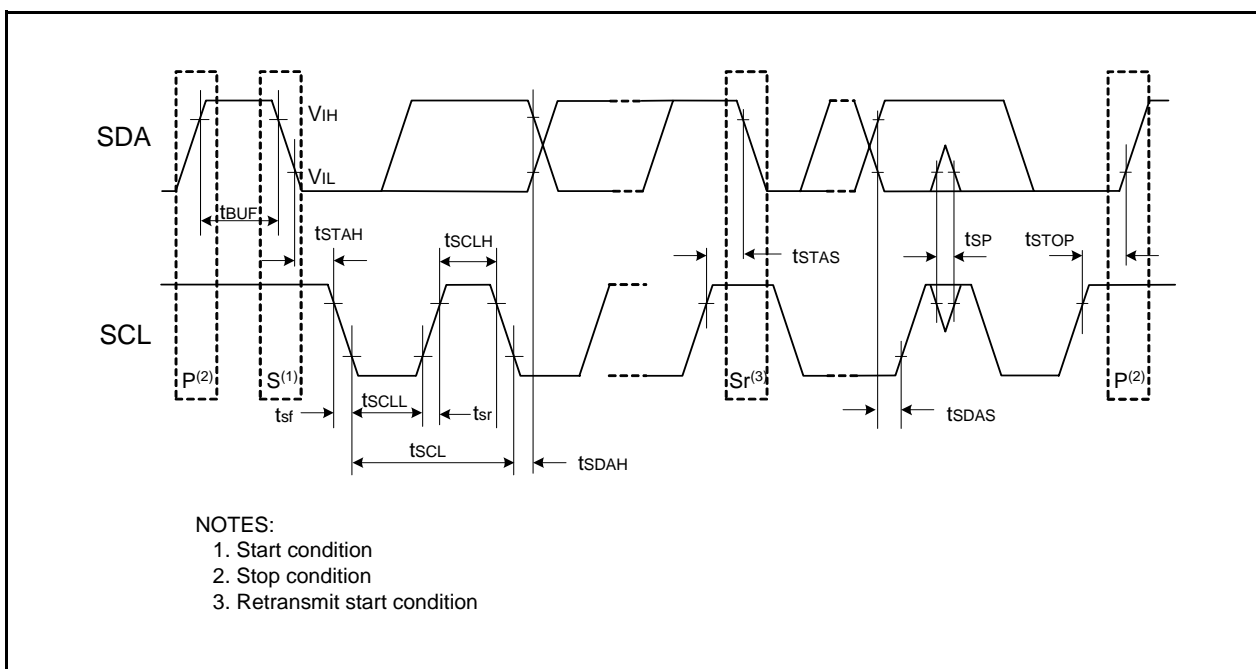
SDA

$V_{IH}$

$V_{IL}$

$t_{BUF}$

$t_{STAH}$

$t_{SCLH}$

$t_{STAS}$

$t_{SP}$

$t_{STOP}$

SCL

$P^{(2)}$

$S^{(1)}$

$Sr^{(3)}$

$P^{(2)}$

$t_{sf}$

$t_{SCLL}$

$t_{sr}$

$t_{SDAS}$

$t_{SCL}$

$t_{SDAH}$

NOTES:
1. Start condition
2. Stop condition
3. Retransmit start condition